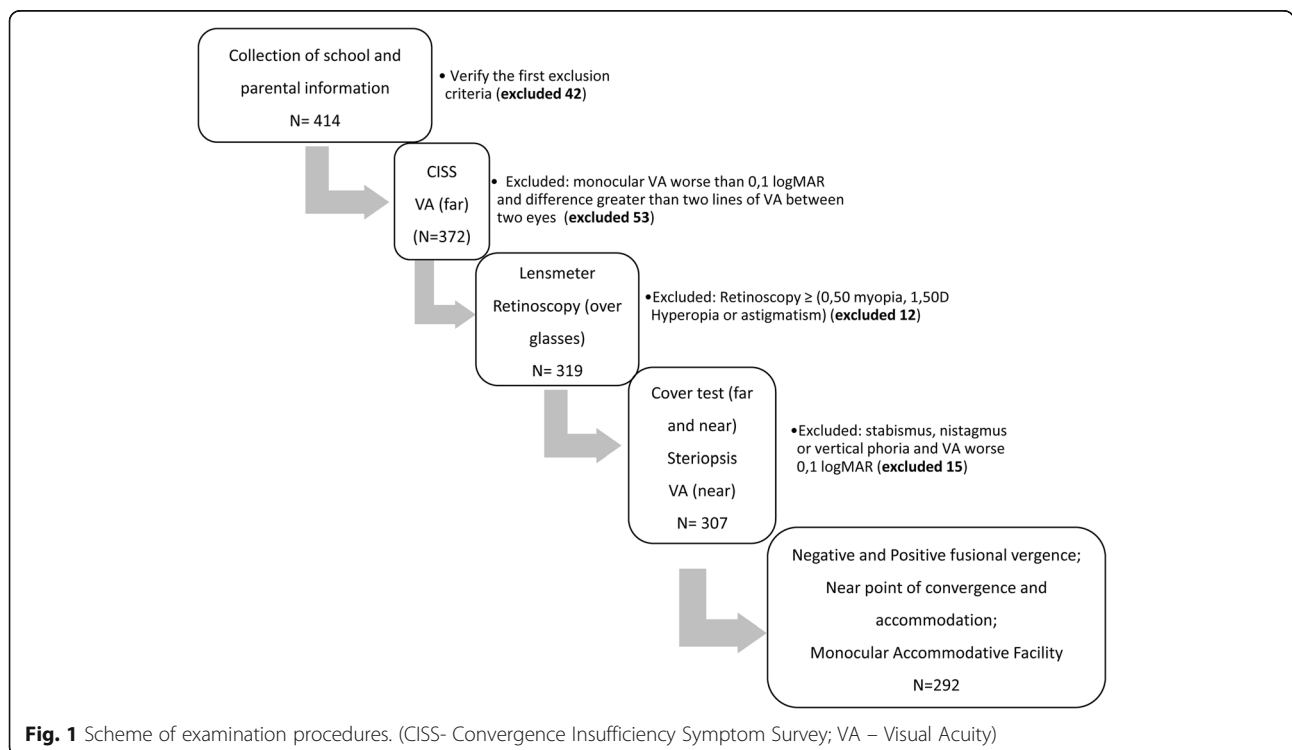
Collection of school and parental information
N= 414

• Verify the first exclusion criteria (**excluded 42**)

CISS
VA (far)
(N=372)

• Excluded: monocular VA worse than 0,1 logMAR and difference greater than two lines of VA between two eyes (**excluded 53**)

Lensmeter
Retinoscopy (over glasses)
N= 319

•Excluded: Retinoscopy ≥ (0,50 myopia, 1,50D Hyperopia or astigmatism) (**excluded 12**)

Cover test (far and near)
Steriopsis
VA (near)
N= 307

•Excluded: stabismus, nistagmus or vertical phoria and VA worse 0,1 logMAR (**excluded 15**)

Negative and Positive fusional vergence;
Near point of convergence and accommodation;
Monocular Accommodative Facility
N=292

**Fig. 1** Scheme of examination procedures. (CISS- Convergence Insufficiency Symptom Survey; VA – Visual Acuity)